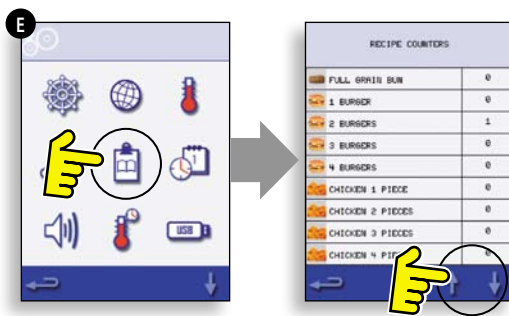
E

USB

RECIPE COUNTERS

| | |
|---|---|
| FULL GRAIN BUN | 0 |
| 1 BURGER | 0 |
| 2 BURGERS | 1 |
| 3 BURGERS | 0 |
| 4 BURGERS | 0 |
| CHICKEN 1 PIECE | 0 |
| CHICKEN 2 PIECES | 0 |
| CHICKEN 3 PIECES | 0 |
| CHICKEN 4 PI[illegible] | 0 |